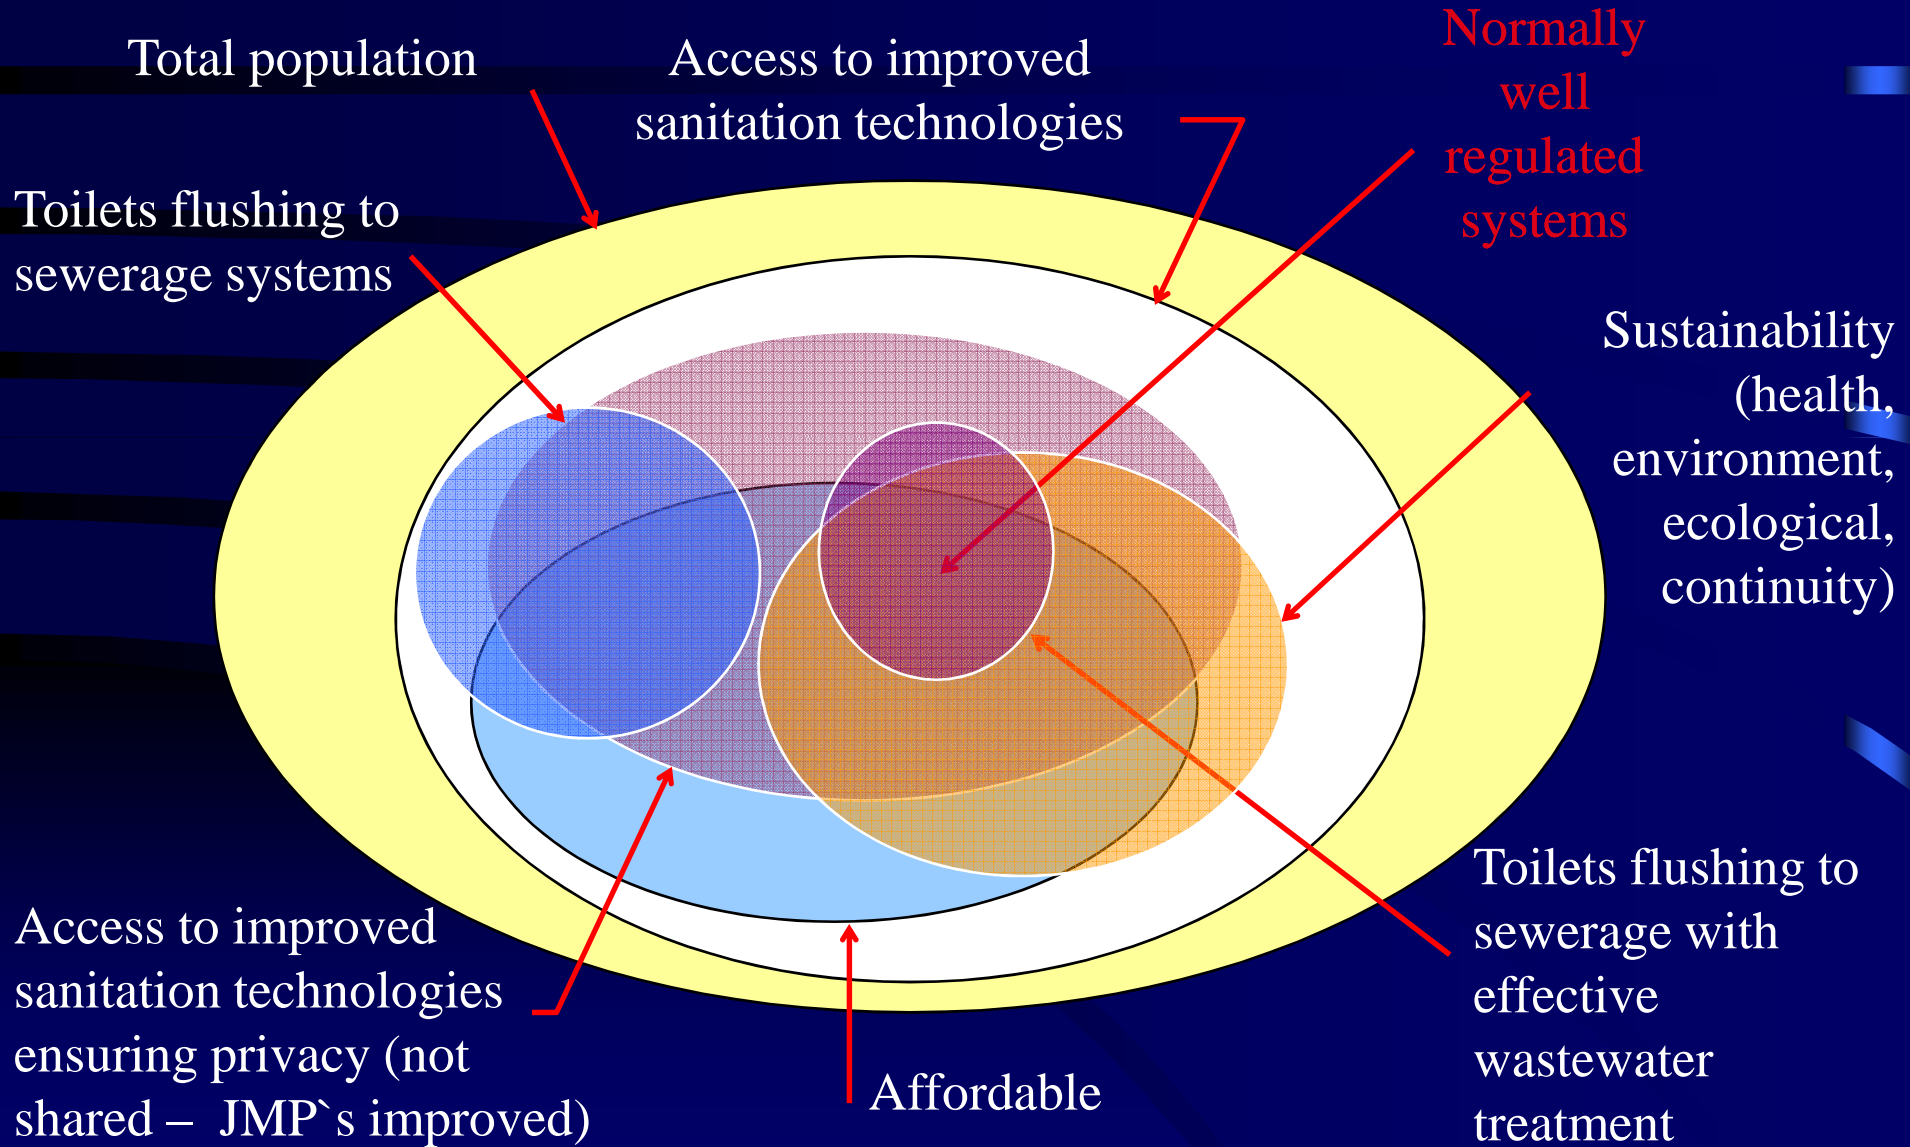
Total population

Access to improved sanitation technologies

Normally well regulated systems

Toilets flushing to sewerage systems

Sustainability (health, environment, ecological, continuity)

Toilets flushing to sewerage with effective wastewater treatment

Access to improved sanitation technologies ensuring privacy (not shared – JMP`s improved)

Affordable